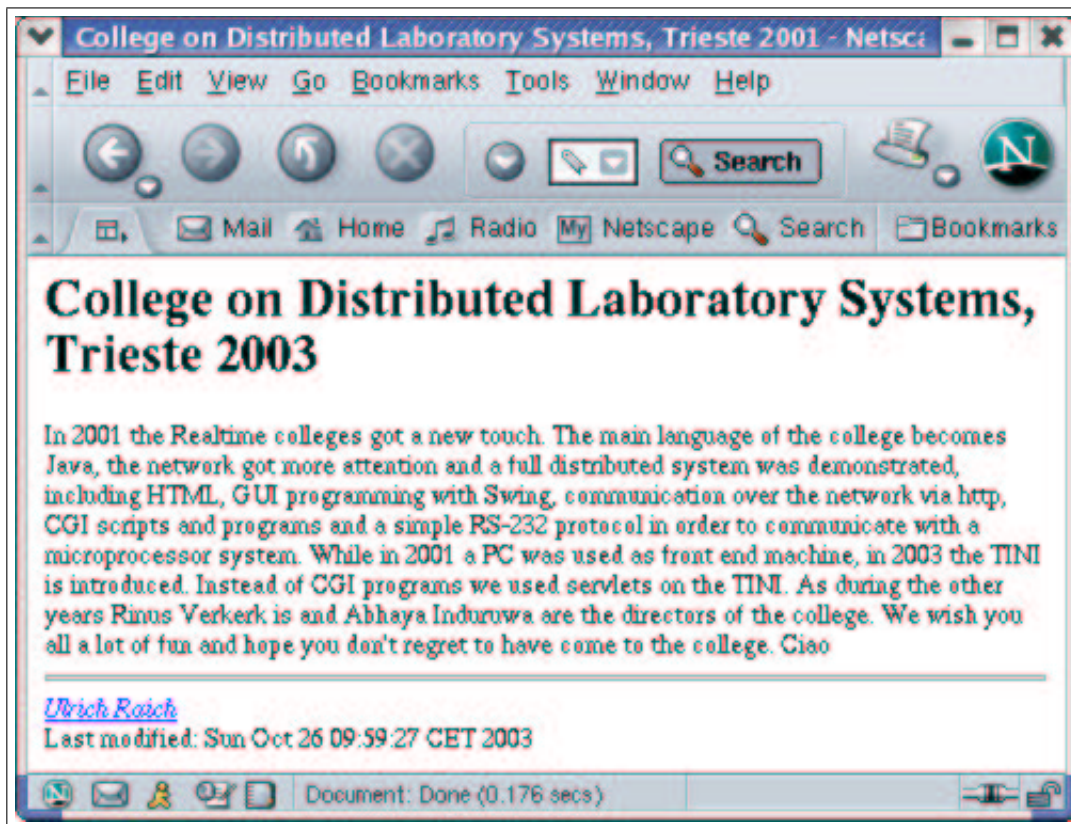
College on Distributed Laboratory Systems, Trieste 2001 - Netsca

File Edit View Go Bookmarks Tools Window Help

Search

Mail Home Radio My Netscape Search Bookmarks

# College on Distributed Laboratory Systems, Trieste 2003

In 2001 the Realtime colleges got a new touch. The main language of the college becomes Java, the network got more attention and a full distributed system was demonstrated, including HTML, GUI programming with Swing, communication over the network via http, CGI scripts and programs and a simple RS-232 protocol in order to communicate with a microprocessor system. While in 2001 a PC was used as front end machine, in 2003 the TINI is introduced. Instead of CGI programs we used servlets on the TINI. As during the other years Rinus Verkerk is and Abhaya Induruwa are the directors of the college. We wish you all a lot of fun and hope you don't regret to have come to the college. Ciao

Ulrich Raich
Last modified: Sun Oct 26 09:59:27 CET 2003

Document: Done (0.176 secs)